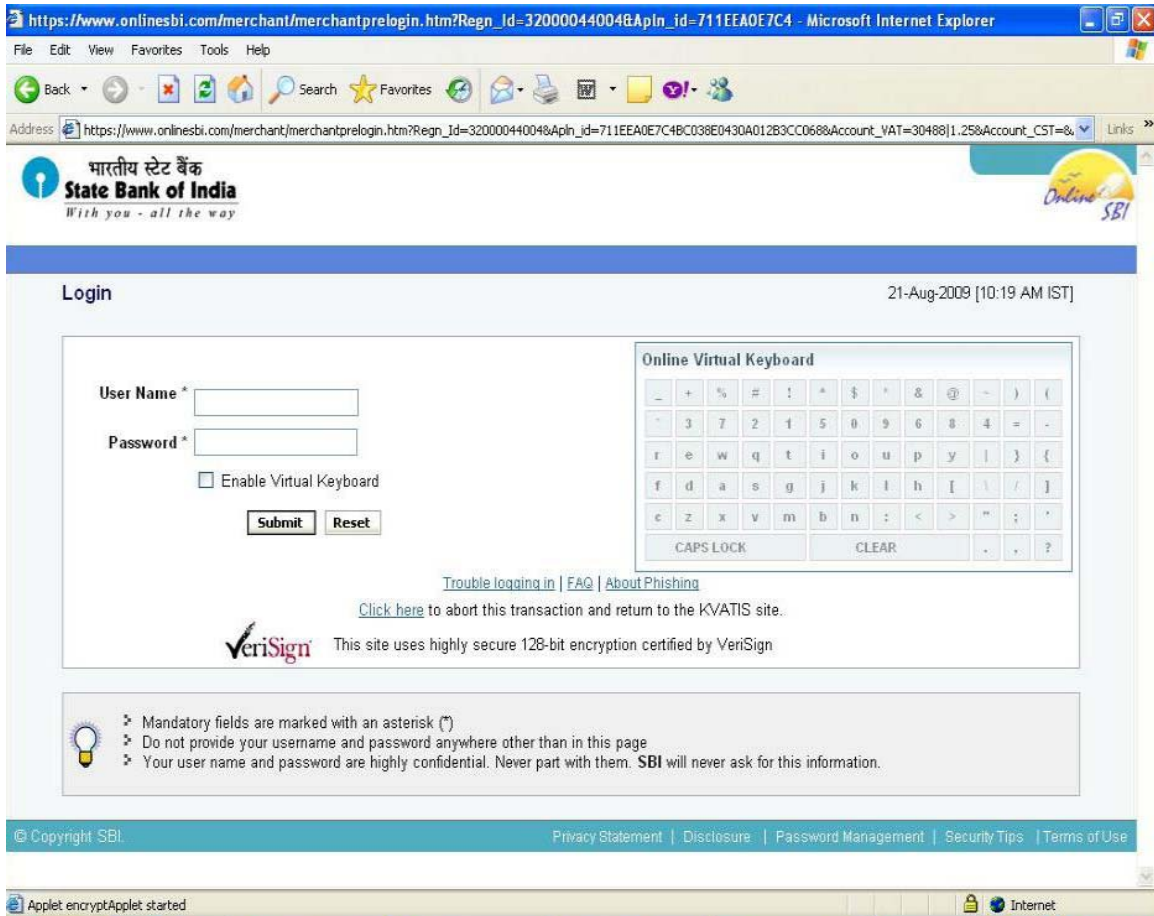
https://www.onlinesbi.com/merchant/merchantprelogin.htm?Regn_Id=32000044004&Apln_id=711EEA0E7C4 - Microsoft Internet Explorer

File Edit View Favorites Tools Help

Back Search Favorites

Address https://www.onlinesbi.com/merchant/merchantprelogin.htm?Regn_Id=32000044004&Apln_id=711EEA0E7C4BC038E0430A012B3CC068&Account_VAT=30488|1.25&Account_CST=& Links »

भारतीय स्टेट बैंक
State Bank of India
With you - all the way

Online SBI

Login

21-Aug-2009 [10:19 AM IST]

User Name *

Password *

Enable Virtual Keyboard

Submit Reset

Online Virtual Keyboard

| _ | + | % | # | ! | ^ | $ | * | & | @ | ~ | ) | ( |
|---|---|---|---|---|---|---|---|---|---|---|---|---|
| ` | 3 | 7 | 2 | 1 | 5 | 0 | 9 | 6 | 8 | 4 | = | - |
| r | e | w | q | t | i | o | u | p | y | \| | } | { |
| f | d | a | s | g | j | k | l | h | [ | \ | / | ] |
| c | z | x | v | m | b | n | : | < | > | " | ; | ' |
| CAPS LOCK | | | | | CLEAR | | | | | . | , | ? |

Trouble logging in | FAQ | About Phishing

Click here to abort this transaction and return to the KVATIS site.

VeriSign This site uses highly secure 128-bit encryption certified by VeriSign

Mandatory fields are marked with an asterisk (*)
Do not provide your username and password anywhere other than in this page
Your user name and password are highly confidential. Never part with them. SBI will never ask for this information.

© Copyright SBI.

Privacy Statement | Disclosure | Password Management | Security Tips | Terms of Use

Applet encryptApplet started

Internet